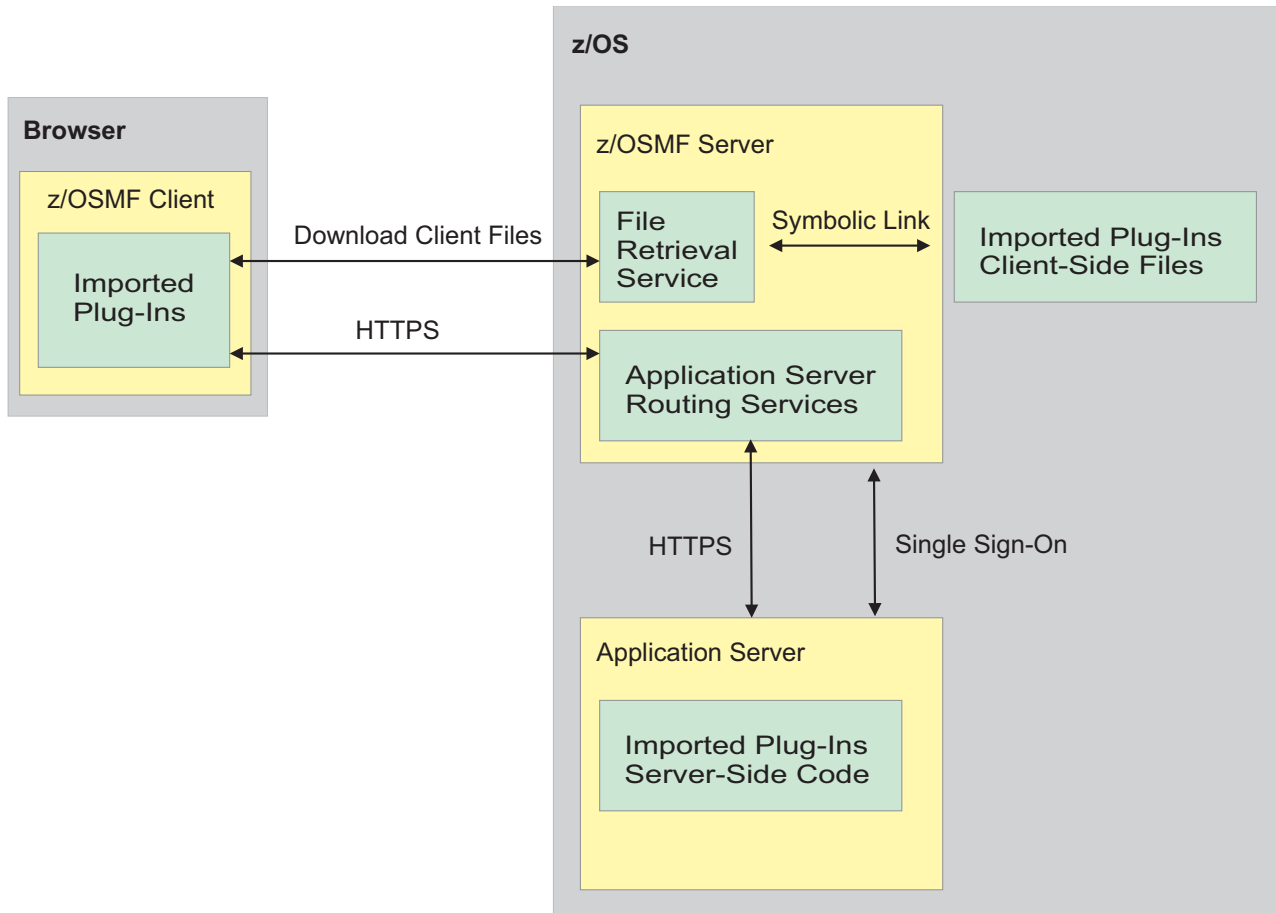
z/OS

Browser

z/OSMF Client

Imported Plug-Ins

Download Client Files

HTTPS

z/OSMF Server

File Retrieval Service

Symbolic Link

Imported Plug-Ins Client-Side Files

Application Server Routing Services

HTTPS

Single Sign-On

Application Server

Imported Plug-Ins Server-Side Code